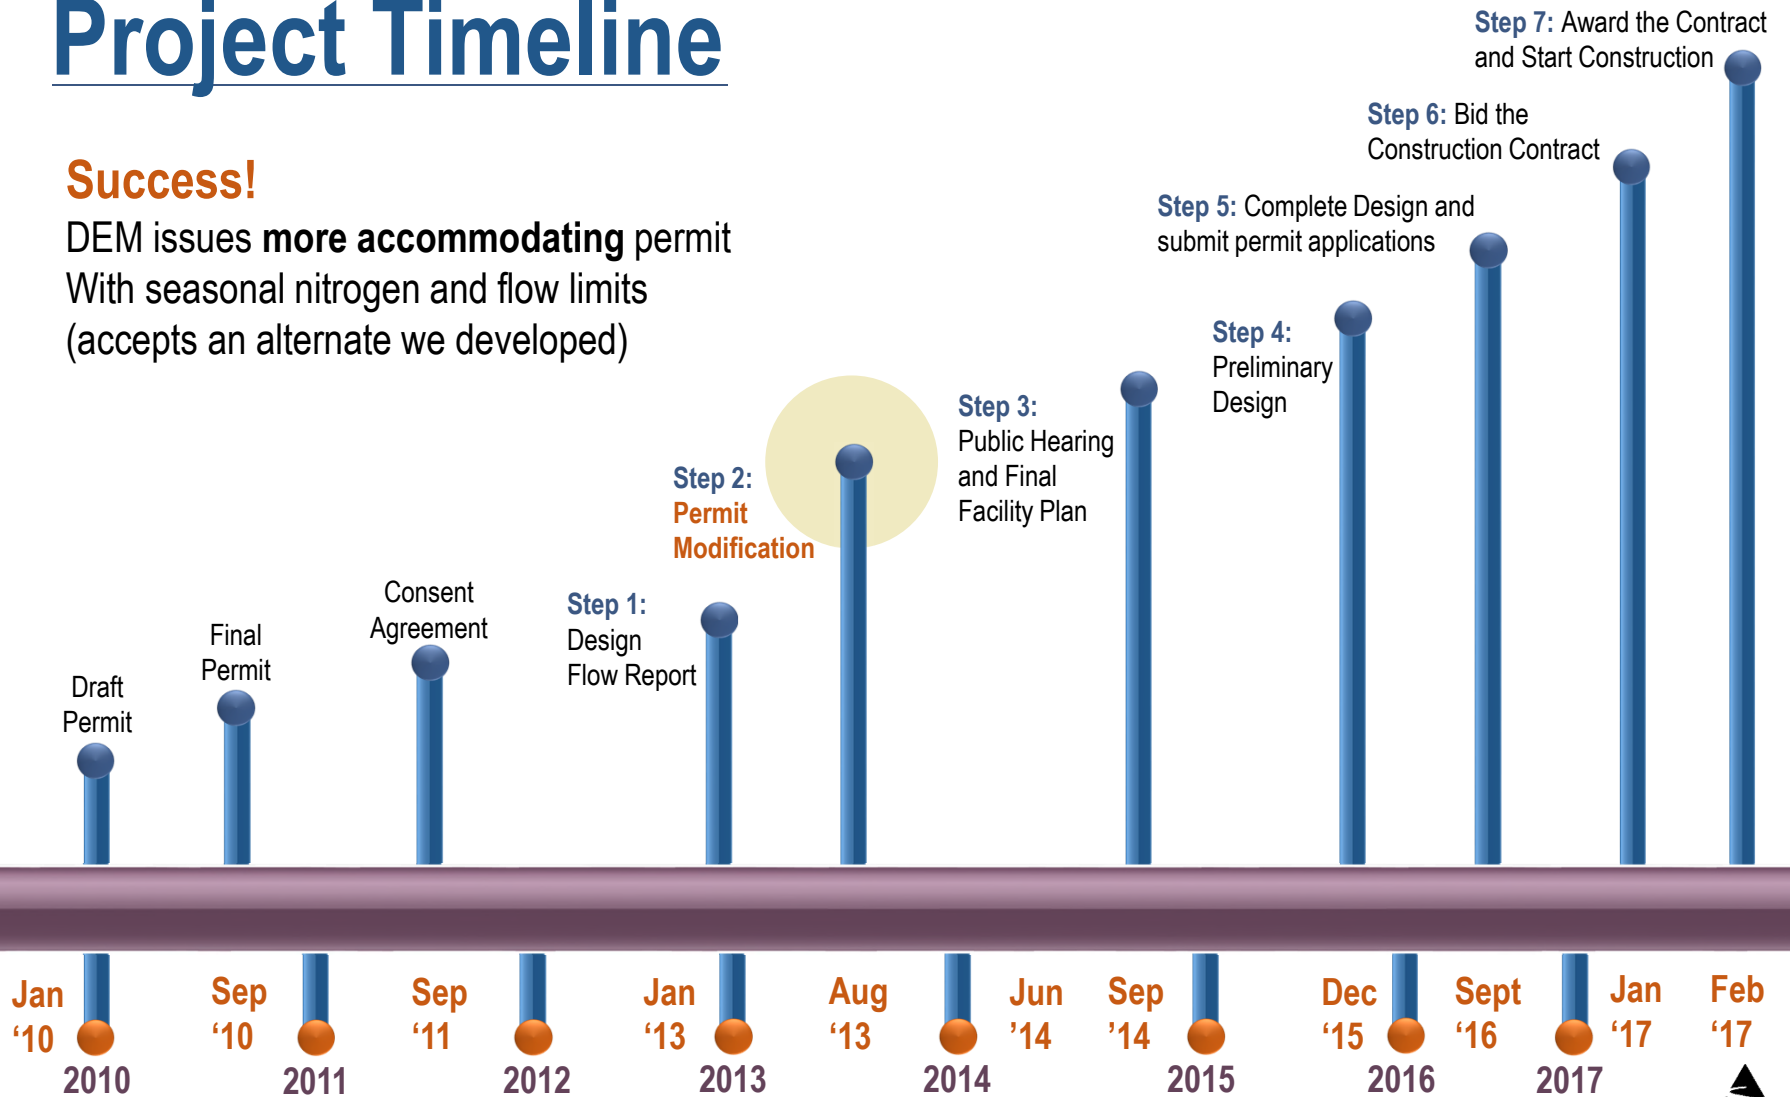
Project Timeline

Success!
DEM issues **more accommodating** permit
With seasonal nitrogen and flow limits
(accepts an alternate we developed)

Step 7: Award the Contract and Start Construction

Step 6: Bid the Construction Contract

Step 5: Complete Design and submit permit applications

Step 4: Preliminary Design

Step 3: Public Hearing and Final Facility Plan

Step 2: Permit Modification

Step 1: Design Flow Report

Consent Agreement

Final Permit

Draft Permit

Jan '10

2010

Sep '10

2011

Sep '11

2012

Jan '13

2013

Aug '13

2014

Jun '14

Sep '14

2015

Dec '15

2016

Sept '16

2017

Jan '17

Feb '17